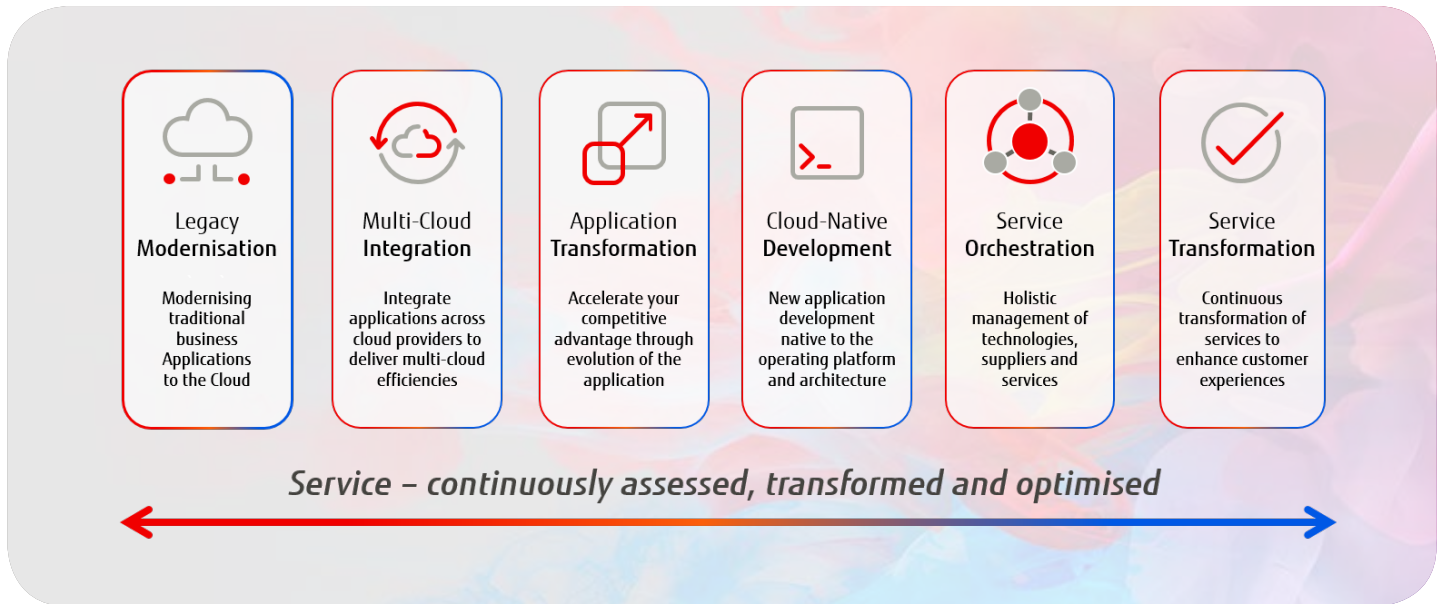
Legacy
Modernisation

Modernising traditional business Applications to the Cloud

Multi-Cloud
Integration

Integrate applications across cloud providers to deliver multi-cloud efficiencies

Application
Transformation

Accelerate your competitive advantage through evolution of the application

Cloud-Native
Development

New application development native to the operating platform and architecture

Service
Orchestration

Holistic management of technologies, suppliers and services

Service
Transformation

Continuous transformation of services to enhance customer experiences

Service – continuously assessed, transformed and optimised